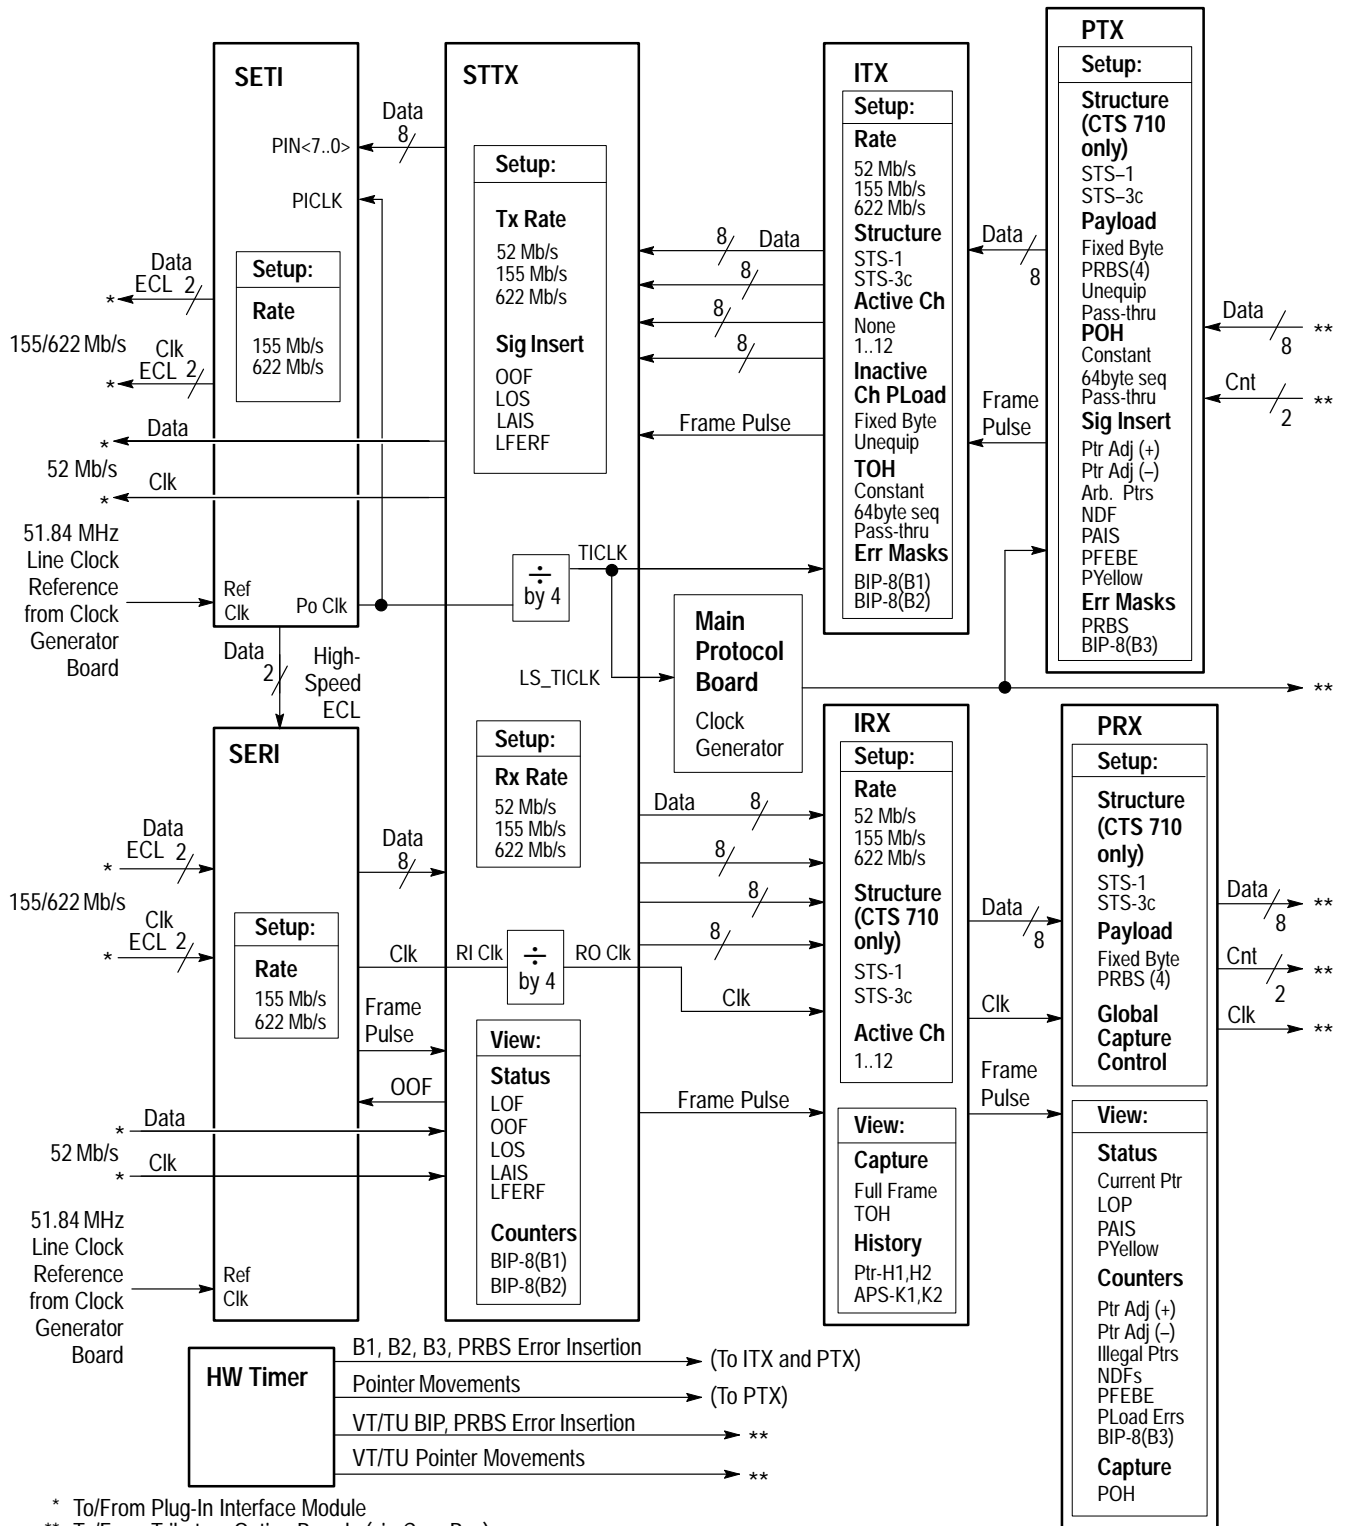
SETI

PIN<7..0>

PICLK

Data
8

Setup:
Rate
155 Mb/s
622 Mb/s

Data
ECL 2
*

155/622 Mb/s

Clk
ECL 2
*

Data
*

52 Mb/s

Clk
*

51.84 MHz
Line Clock
Reference
from Clock
Generator
Board

Ref
Clk

Po Clk

STTX

Setup:
Tx Rate
52 Mb/s
155 Mb/s
622 Mb/s
Sig Insert
OOF
LOS
LAIS
LFERF

8 Data
8
8
8

Frame Pulse

÷
by 4

TICLK

LS_TICLK

Main
Protocol
Board
Clock
Generator

ITX
Setup:
Rate
52 Mb/s
155 Mb/s
622 Mb/s
Structure
STS-1
STS-3c
Active Ch
None
1..12
Inactive
Ch PLoad
Fixed Byte
Unequip
TOH
Constant
64byte seq
Pass-thru
Err Masks
BIP-8(B1)
BIP-8(B2)

Data
8

Frame
Pulse

PTX
Setup:
Structure
(CTS 710
only)
STS–1
STS–3c
Payload
Fixed Byte
PRBS(4)
Unequip
Pass-thru
POH
Constant
64byte seq
Pass-thru
Sig Insert
Ptr Adj (+)
Ptr Adj (–)
Arb. Ptrs
NDF
PAIS
PFEBE
PYellow
Err Masks
PRBS
BIP-8(B3)

Data
8
**

Cnt
2
**

**

Data
2
High-
Speed
ECL

SERI

Data
ECL 2
*

155/622 Mb/s

Clk
ECL 2
*

Setup:
Rate
155 Mb/s
622 Mb/s

Data
8

Clk

Frame
Pulse

OOF

Data
*

52 Mb/s

Clk
*

51.84 MHz
Line Clock
Reference
from Clock
Generator
Board

Ref
Clk

Setup:
Rx Rate
52 Mb/s
155 Mb/s
622 Mb/s

RI Clk
÷
by 4
RO Clk

View:
Status
LOF
OOF
LOS
LAIS
LFERF
Counters
BIP-8(B1)
BIP-8(B2)

Data 8
8
8
8

Clk

Frame Pulse

IRX
Setup:
Rate
52 Mb/s
155 Mb/s
622 Mb/s
Structure
(CTS 710
only)
STS-1
STS-3c
Active Ch
1..12

View:
Capture
Full Frame
TOH
History
Ptr-H1,H2
APS-K1,K2

Data
8

Clk

Frame
Pulse

PRX
Setup:
Structure
(CTS 710
only)
STS-1
STS-3c
Payload
Fixed Byte
PRBS (4)
Global
Capture
Control

View:
Status
Current Ptr
LOP
PAIS
PYellow
Counters
Ptr Adj (+)
Ptr Adj (–)
Illegal Ptrs
NDFs
PFEBE
PLoad Errs
BIP-8(B3)
Capture
POH

Data
8
**

Cnt
2
**

Clk
**

HW Timer

B1, B2, B3, PRBS Error Insertion
(To ITX and PTX)

Pointer Movements
(To PTX)

VT/TU BIP, PRBS Error Insertion
**

VT/TU Pointer Movements
**

* To/From Plug-In Interface Module
** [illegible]